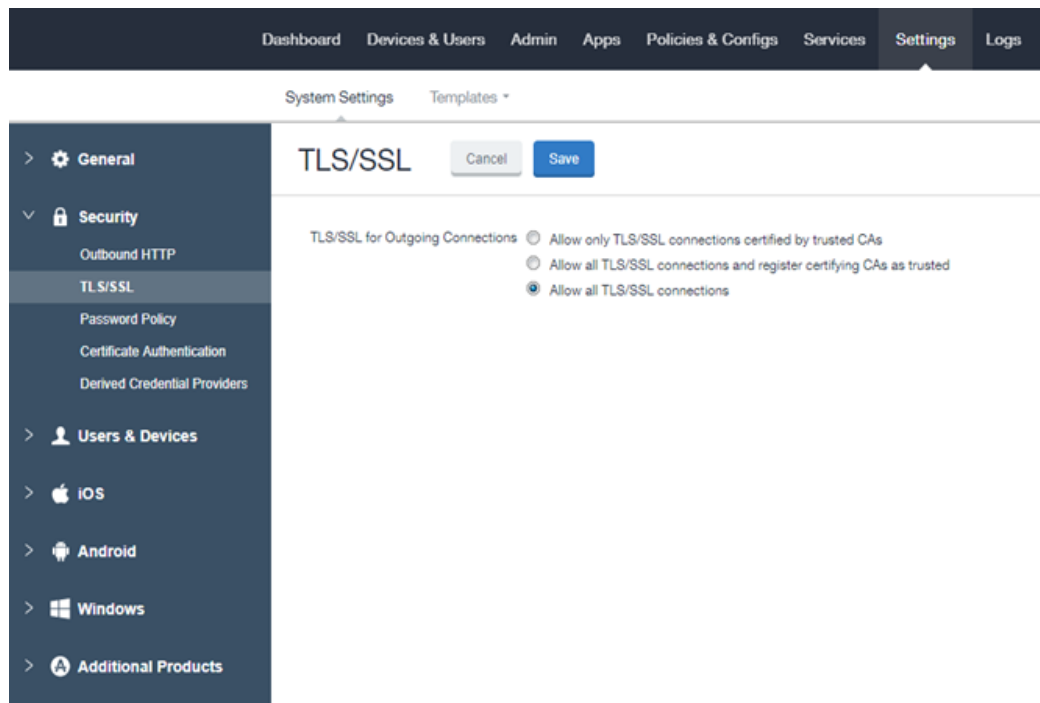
Dashboard Devices & Users Admin Apps Policies & Configs Services Settings Logs

System Settings Templates

General

Security

Outbound HTTP

TLS/SSL

Password Policy

Certificate Authentication

Derived Credential Providers

Users & Devices

iOS

Android

Windows

Additional Products

TLS/SSL Cancel Save

TLS/SSL for Outgoing Connections

Allow only TLS/SSL connections certified by trusted CAs

Allow all TLS/SSL connections and register certifying CAs as trusted

Allow all TLS/SSL connections